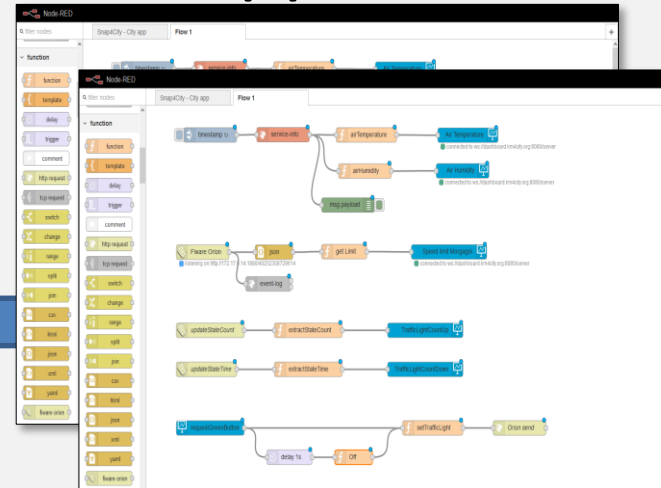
Node-RED

filter nodes

Snap4City - City app

Flow 1

function

function

template

delay

trigger

comment

http request

tcp request

switch

change

range

split

join

csv

html

json

xml

yaml

fiware orion

Node-RED

filter nodes

Snap4City - City app

Flow 1

function

function

template

delay

trigger

comment

http request

tcp request

switch

change

range

split

join

csv

html

json

xml

yaml

fiware orion

timestamp

service-info

airTemperature

Air Temperature

connected to ws://dashboard.km4city.org:8000/server

airHumidity

Air Humidity

connected to ws://dashboard.km4city.org:8000/server

msg.payload

Fiware Orion

listening on http://172.17.0.1:1880/

json

get Limit

Speed limit Morgagni

connected to ws://dashboard.km4city.org:8000/server

event-log

updateStateCount

extractStateCount

TrafficLightCountUp

updateStateTime

extractStateTime

TrafficLightCountDown

requestGreenButton

setTrafficLight

Orion send

delay 1s

Off